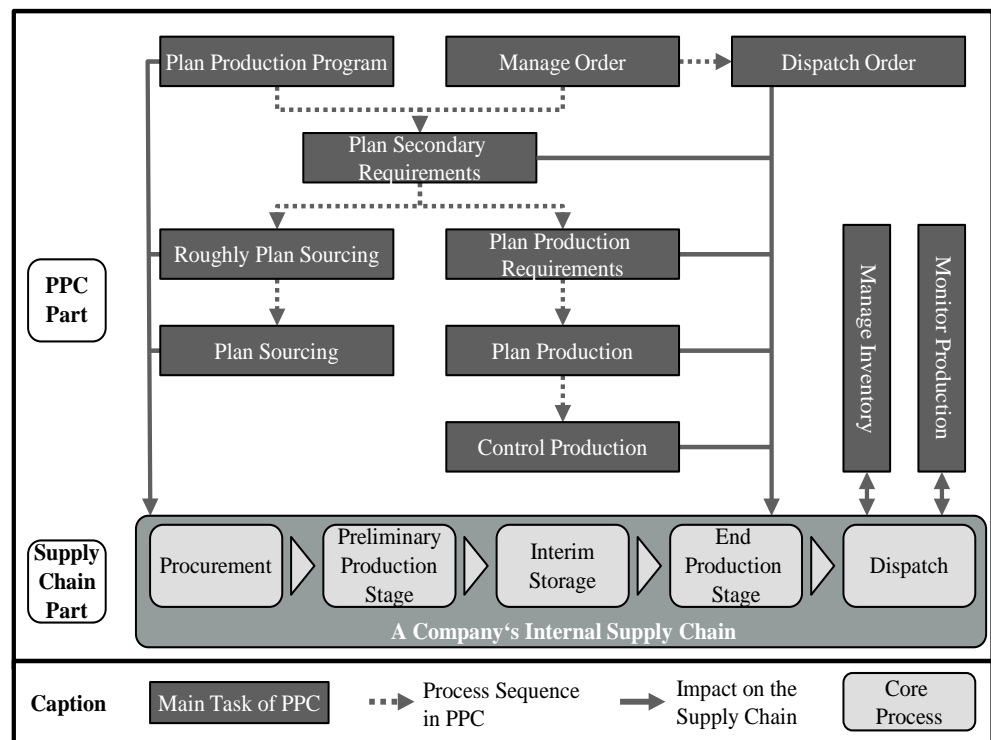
Plan Production Program

Manage Order

Dispatch Order

Plan Secondary Requirements

Roughly Plan Sourcing

Plan Production Requirements

Manage Inventory

Monitor Production

PPC Part

Plan Sourcing

Plan Production

Control Production

Supply Chain Part

Procurement

Preliminary Production Stage

Interim Storage

End Production Stage

Dispatch

A Company‘s Internal Supply Chain

Caption

Main Task of PPC

Process Sequence in PPC

Impact on the Supply Chain

Core Process